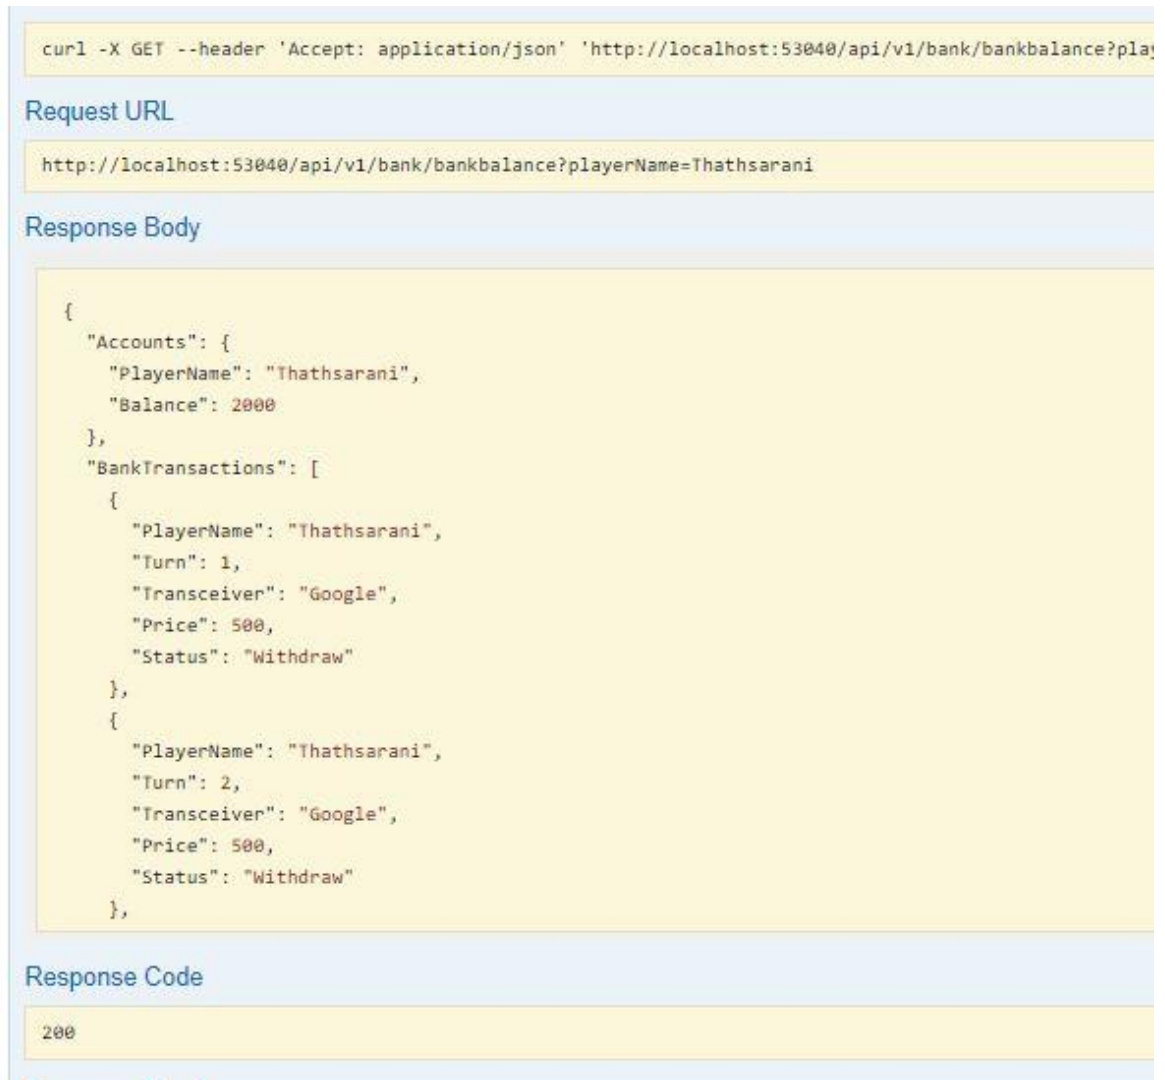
curl -X GET --header 'Accept: application/json' 'http://localhost:53040/api/v1/bank/bankbalance?pla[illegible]

Request URL

http://localhost:53040/api/v1/bank/bankbalance?playerName=Thathsarani

Response Body

{
  "Accounts": {
    "PlayerName": "Thathsarani",
    "Balance": 2000
  },
  "BankTransactions": [
    {
      "PlayerName": "Thathsarani",
      "Turn": 1,
      "Transceiver": "Google",
      "Price": 500,
      "Status": "Withdraw"
    },
    {
      "PlayerName": "Thathsarani",
      "Turn": 2,
      "Transceiver": "Google",
      "Price": 500,
      "Status": "Withdraw"
    },

Response Code

200